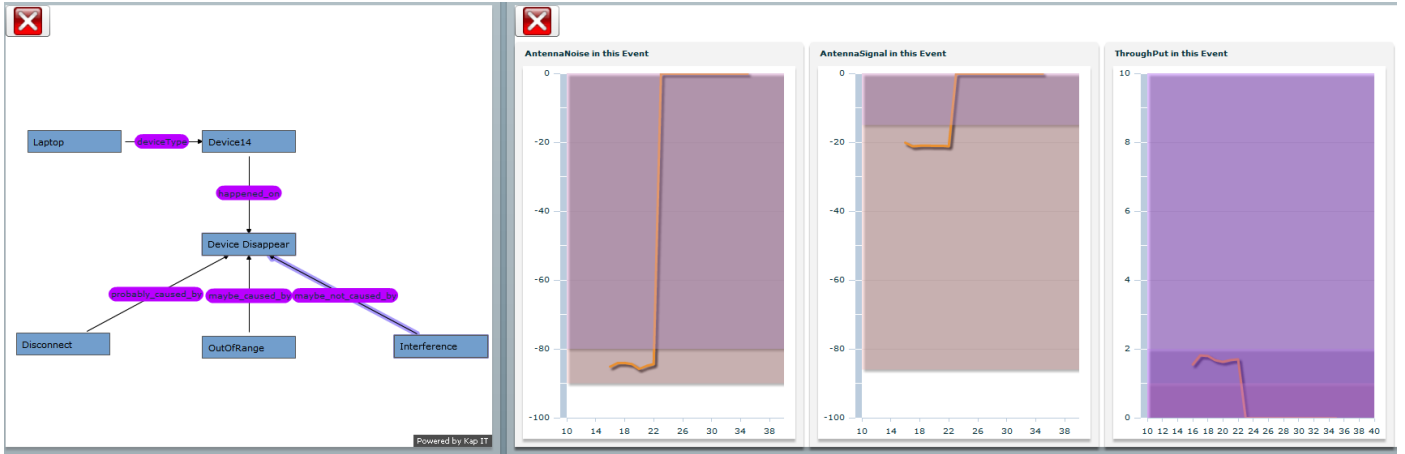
Laptop
deviceType
Device14
happened_on
Device Disappear
probably_caused_b
maybe_caused_b
maybe_not_caused_b
Disconnect
OutOfRange
Interference
Powered by Kap IT

AntennaNoise in this Event
0
-20
-40
-60
-80
-100
10 14 18 22 26 30 34 38

AntennaSignal in this Event
0
-20
-40
-60
-80
-100
10 14 18 22 26 30 34 38

ThroughPut in this Event
10
8
6
4
2
0
10 12 14 16 18 20 22 24 26 28 30 32 34 36 38 40